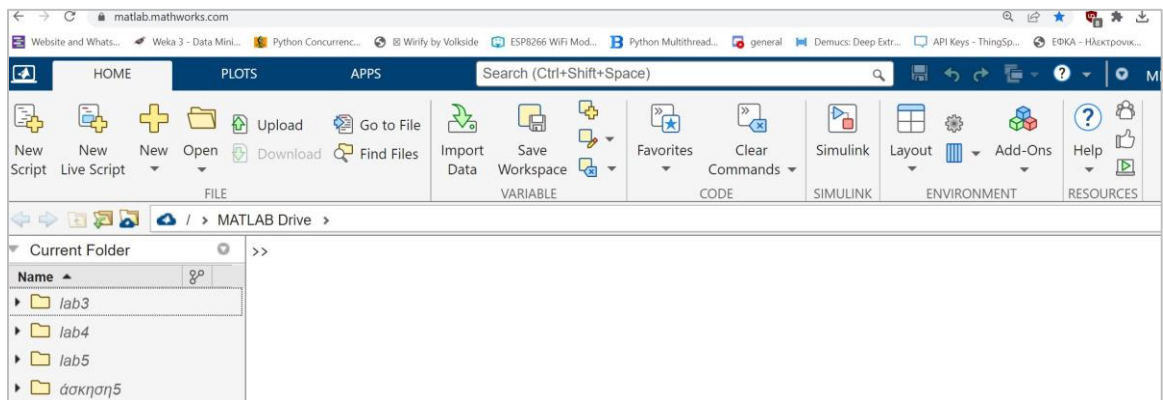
matlab.mathworks.com

Website and Whats... Weka 3 - Data Mini... Python Concurrenc... Wirify by Volkside ESP8266 WiFi Mod... Python Multithread... general Demucs: Deep Extr... API Keys - ThingSp... ΕΦΚΑ - Ηλεκτρονικ...

HOME PLOTS APPS Search (Ctrl+Shift+Space)

New Script New Live Script New Open Upload Download Go to File Find Files
FILE
Import Data Save Workspace
VARIABLE
Favorites Clear Commands
CODE
Simulink
SIMULINK
Layout Add-Ons
ENVIRONMENT
Help
RESOURCES

/ > MATLAB Drive >

Current Folder
Name ▲
lab3
lab4
lab5
άσκηση5

>>